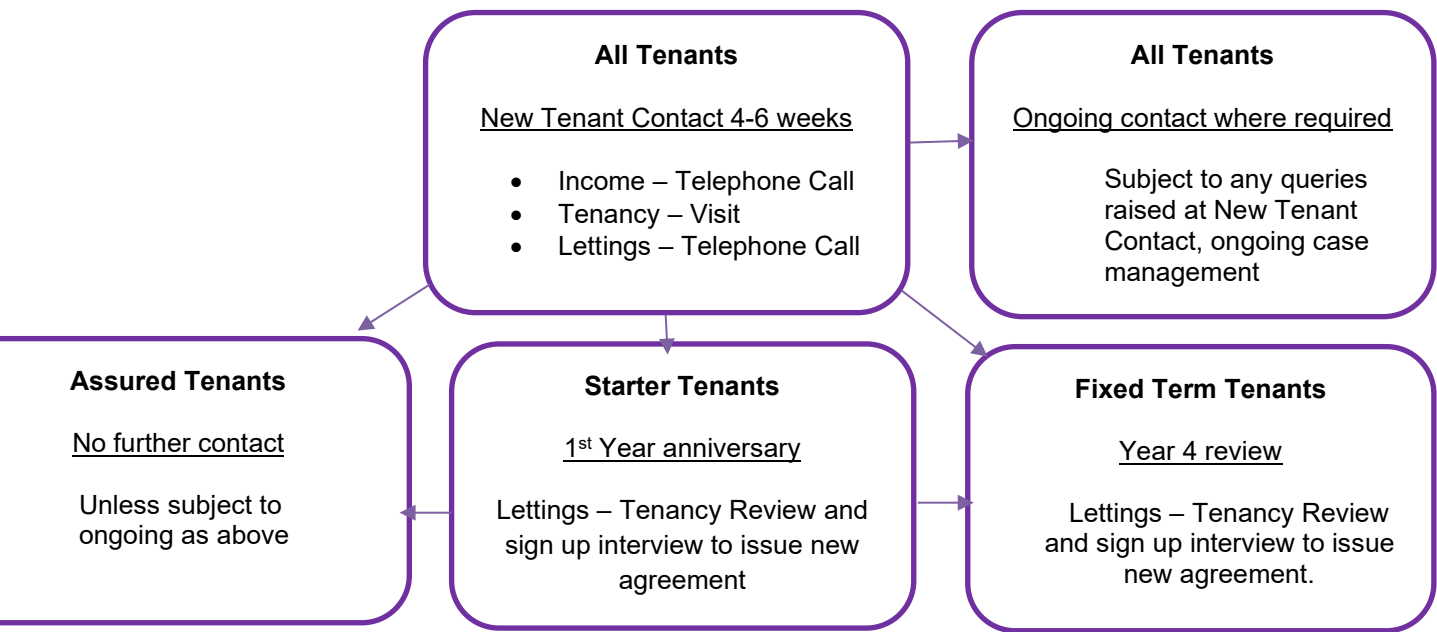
All Tenants

New Tenant Contact 4-6 weeks

- Income – Telephone Call
- Tenancy – Visit
- Lettings – Telephone Call

All Tenants

Ongoing contact where required

Subject to any queries raised at New Tenant Contact, ongoing case management

Assured Tenants

No further contact

Unless subject to ongoing as above

Starter Tenants

1$^{st}$ Year anniversary

Lettings – Tenancy Review and sign up interview to issue new agreement

Fixed Term Tenants

Year 4 review

Lettings – Tenancy Review and sign up interview to issue new agreement.